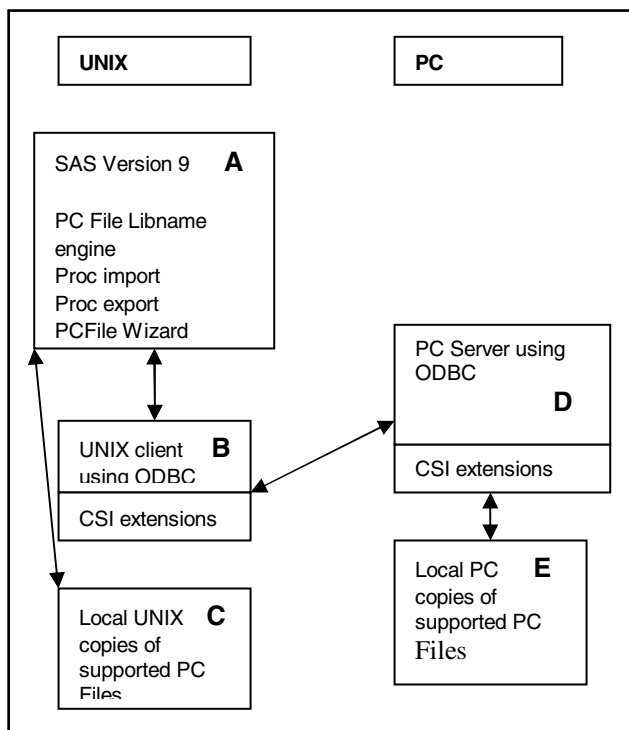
UNIX

PC

SAS Version 9 A

PC File Libname engine
Proc import
Proc export
PCFile Wizard

UNIX client using ODBC B

CSI extensions

Local UNIX copies of supported PC Files C

PC Server using ODBC

D

CSI extensions

Local PC copies of supported PC Files E